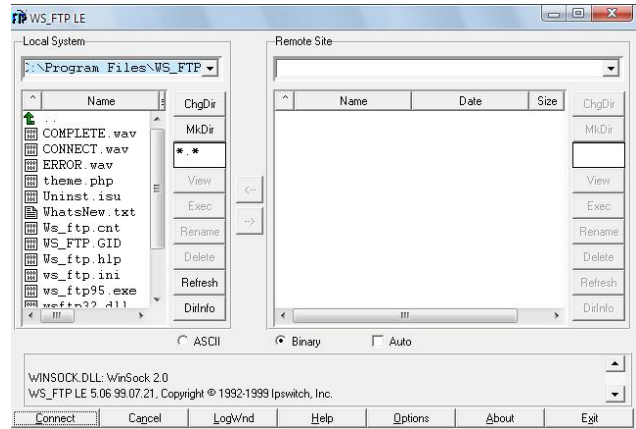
WS_FTP LE

Local System

:\Program Files\WS_FTP

| Name |
|---|
| .. |
| COMPLETE.wav |
| CONNECT.wav |
| ERROR.wav |
| theme.php |
| Uninst.isu |
| WhatsNew.txt |
| Ws_ftp.cnt |
| WS_FTP.GID |
| Ws_ftp.hlp |
| ws_ftp.ini |
| ws_ftp95.exe |
| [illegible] |

ChgDir
MkDir
*.*
View
Exec
Rename
Delete
Refresh
DirInfo

<-
->

Remote Site

| Name | Date | Size |
|---|---|---|

ChgDir
MkDir
View
Exec
Rename
Delete
Refresh
DirInfo

ASCII Binary Auto

WINSOCK.DLL: WinSock 2.0
WS_FTP LE 5.06 99.07.21, Copyright © 1992-1999 Ipswitch, Inc.

Connect Cancel LogWnd Help Options About Exit